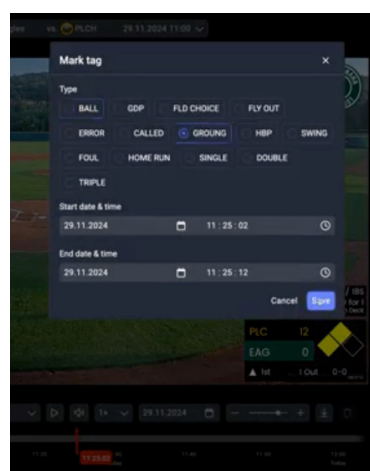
vs. PLCH 29.11.2024 11:00

Mark tag ×

Type

BALL GDP FLD CHOICE FLY OUT

ERROR CALLED GROUNG HBP SWING

FOUL HOME RUN SINGLE DOUBLE

TRIPLE

Start date & time

29.11.2024 11 : 25 : 02

End date & time

29.11.2024 11 : 25 : 12

Cancel Save

PLC 12

EAG 0

1st 1 Out 0-0

29.11.2024

11:25:02